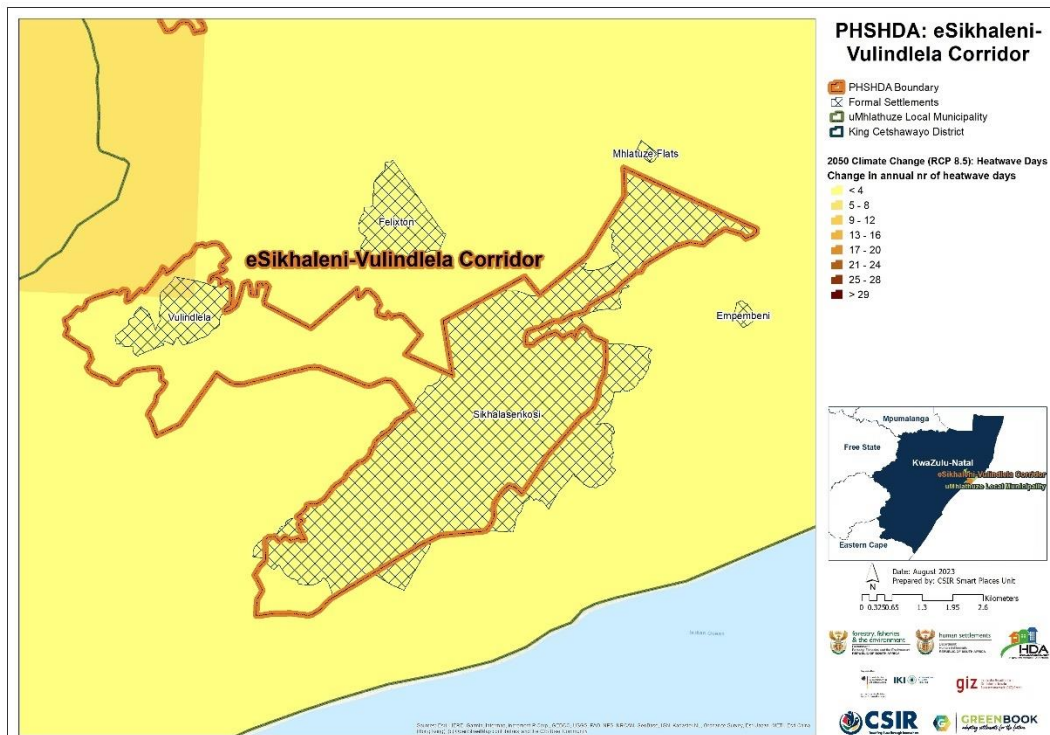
PHSHDA: eSikhaleni-Vulindlela Corridor

PHSHDA Boundary
Formal Settlements
uMhlathuze Local Municipality
King Cetshwayo District

2050 Climate Change (RCP 8.5): Heatwave Days
Change in annual nr of heatwave days
< 4
5 - 8
9 - 12
13 - 16
17 - 20
21 - 24
25 - 28
> 29

Mhlatuze Flats
Felixton
eSikhaleni-Vulindlela Corridor
Vulindlela
Empembeni
Sikhalasenkosi

Mpumalanga
Free State
KwaZulu-Natal
eSikhaleni-Vulindlela Corridor
uMhlathuze Local Municipality
Eastern Cape

N
Date: August 2023
Prepared by: CSIR Smart Places Unit
0 0.325 0.65 1.3 1.95 2.6
Kilometers

forestry, fisheries & the environment
human settlements
HDA
IKI
giz
CSIR
GREENBOOK

Indian Ocean

Sources: Esri, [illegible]